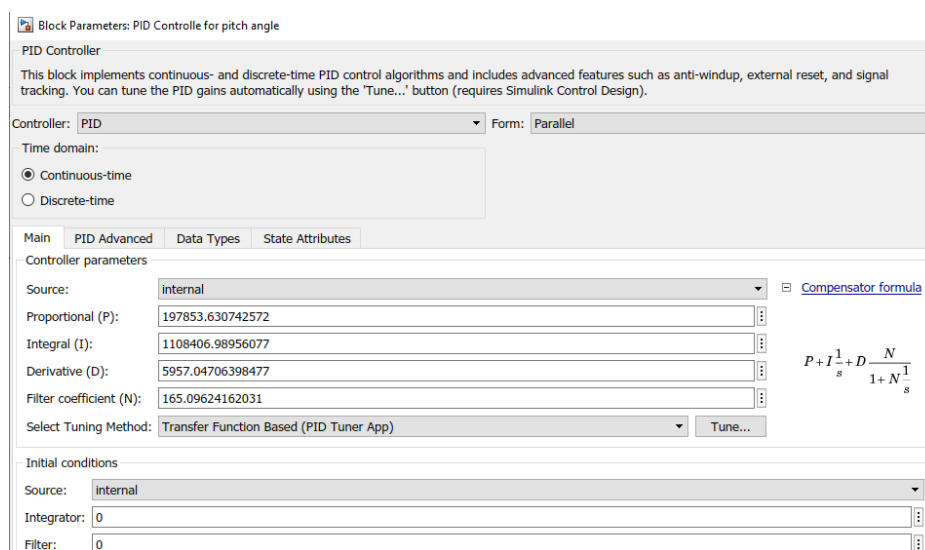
Block Parameters: PID Controlle for pitch angle

PID Controller

This block implements continuous- and discrete-time PID control algorithms and includes advanced features such as anti-windup, external reset, and signal tracking. You can tune the PID gains automatically using the 'Tune...' button (requires Simulink Control Design).

Controller: PID

Form: Parallel

Time domain:

Continuous-time

Discrete-time

Main | PID Advanced | Data Types | State Attributes

Controller parameters

Source: internal

Compensator formula

Proportional (P): 197853.630742572

Integral (I): 1108406.98956077

Derivative (D): 5957.04706398477

Filter coefficient (N): 165.09624162031

$P+I\frac{1}{s}+D\frac{N}{1+N\frac{1}{s}}$

Select Tuning Method: Transfer Function Based (PID Tuner App)

Tune...

Initial conditions

Source: internal

Integrator: 0

Filter: 0